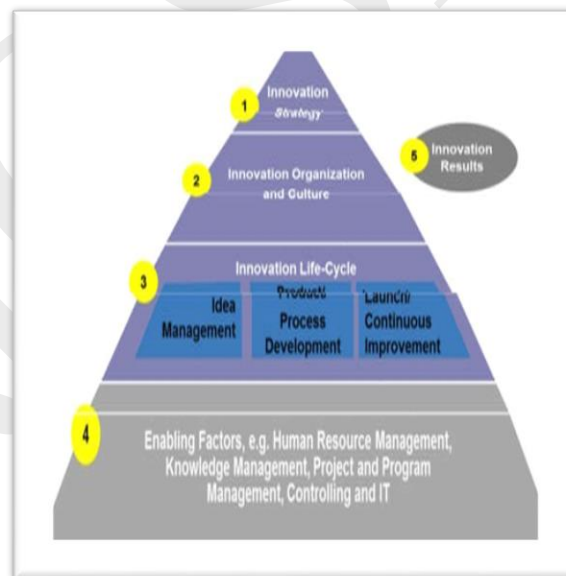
1 Innovation Strategy

5 Innovation Results

2 Innovation Organization and Culture

3 Innovation Life-Cycle

Idea Management

Product/ Process Development

Launch/ Continuous Improvement

4 Enabling Factors, e.g. Human Resource Management, Knowledge Management, Project and Program Management, Controlling and IT